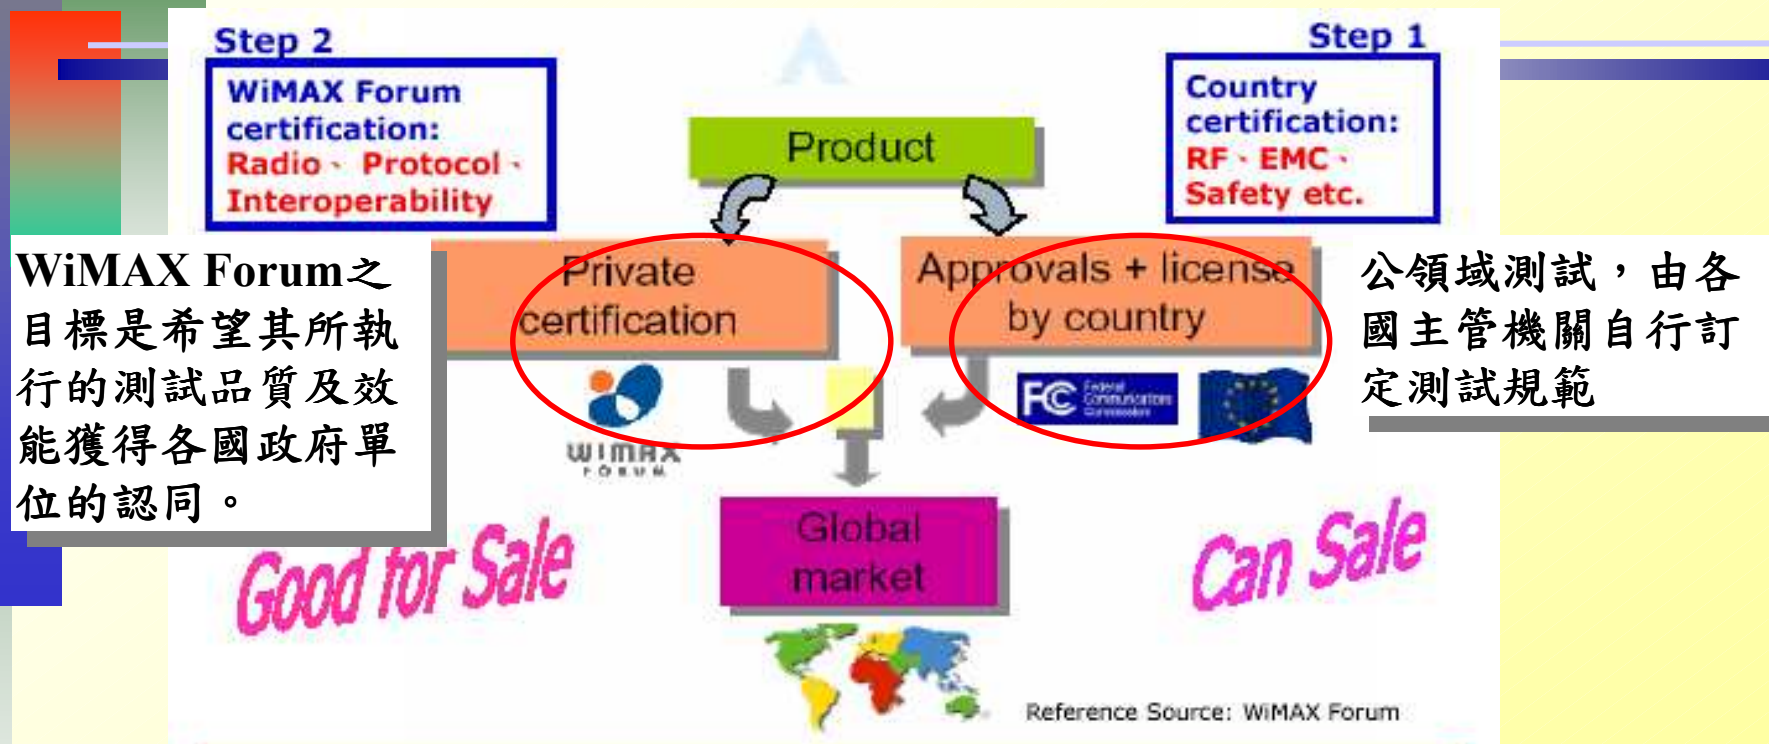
Step 2

WiMAX Forum certification:
Radio、Protocol、Interoperability

Step 1

Country certification:
RF、EMC、Safety etc.

Product

WiMAX Forum之目標是希望其所執行的測試品質及效能獲得各國政府單位的認同。

Private certification

Approvals + license by country

公領域測試，由各國主管機關自行訂定測試規範

WiMAX FORUM

FC Federal Communications Commission

Global market

Good for Sale

Can Sale

Reference Source: WiMAX Forum